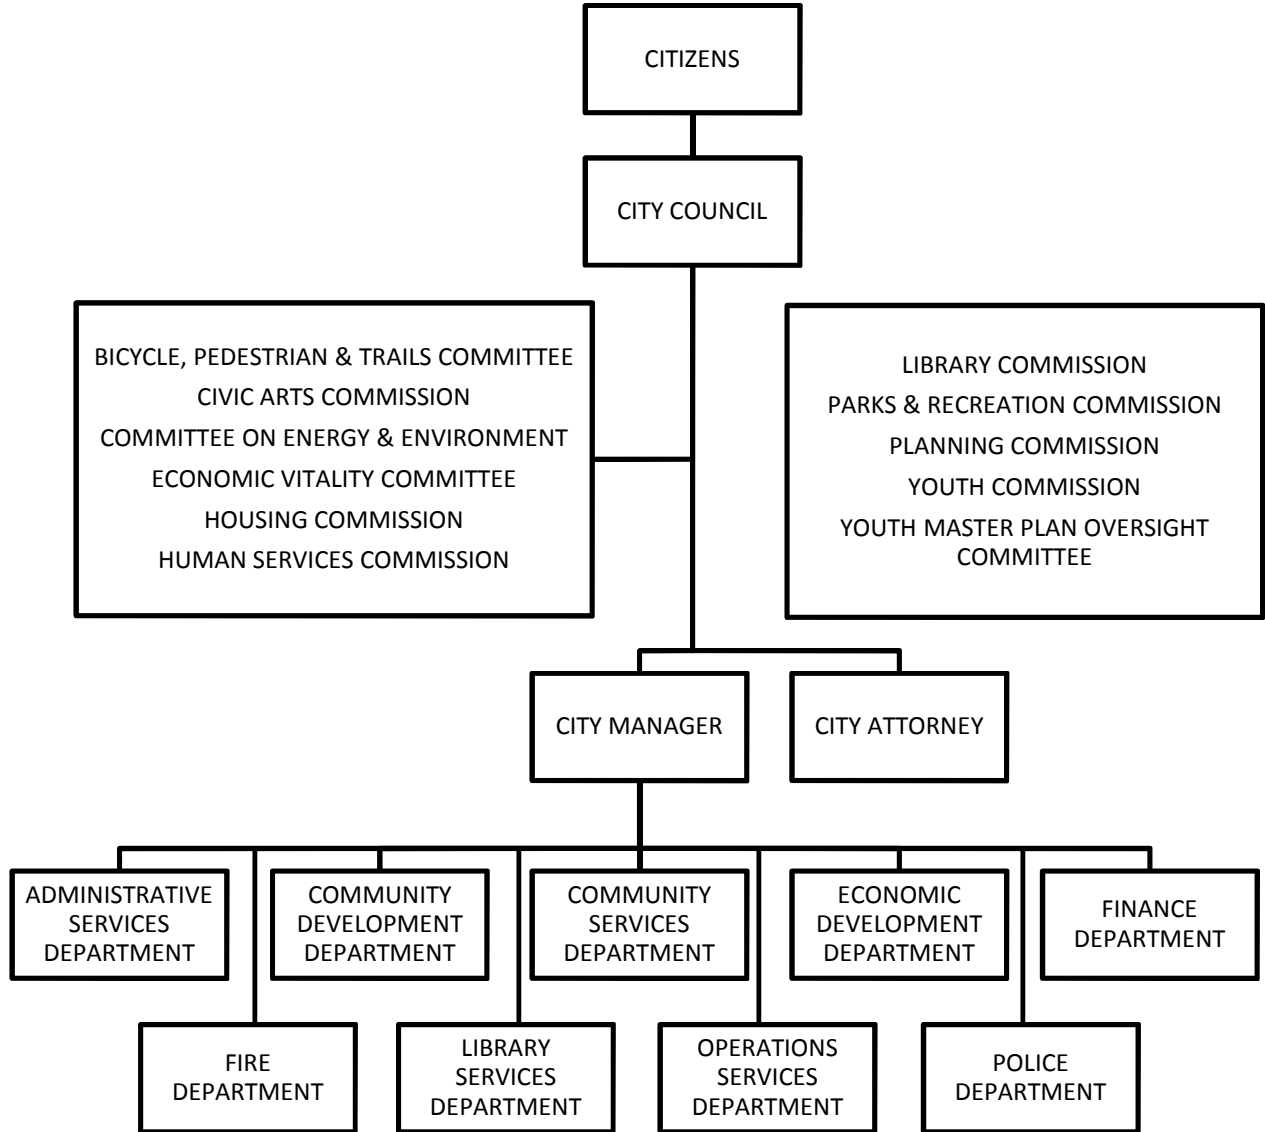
CITIZENS

CITY COUNCIL

BICYCLE, PEDESTRIAN & TRAILS COMMITTEE
CIVIC ARTS COMMISSION
COMMITTEE ON ENERGY & ENVIRONMENT
ECONOMIC VITALITY COMMITTEE
HOUSING COMMISSION
HUMAN SERVICES COMMISSION

LIBRARY COMMISSION
PARKS & RECREATION COMMISSION
PLANNING COMMISSION
YOUTH COMMISSION
YOUTH MASTER PLAN OVERSIGHT COMMITTEE

CITY MANAGER

CITY ATTORNEY

ADMINISTRATIVE SERVICES DEPARTMENT

COMMUNITY DEVELOPMENT DEPARTMENT

COMMUNITY SERVICES DEPARTMENT

ECONOMIC DEVELOPMENT DEPARTMENT

FINANCE DEPARTMENT

FIRE DEPARTMENT

LIBRARY SERVICES DEPARTMENT

OPERATIONS SERVICES DEPARTMENT

POLICE DEPARTMENT